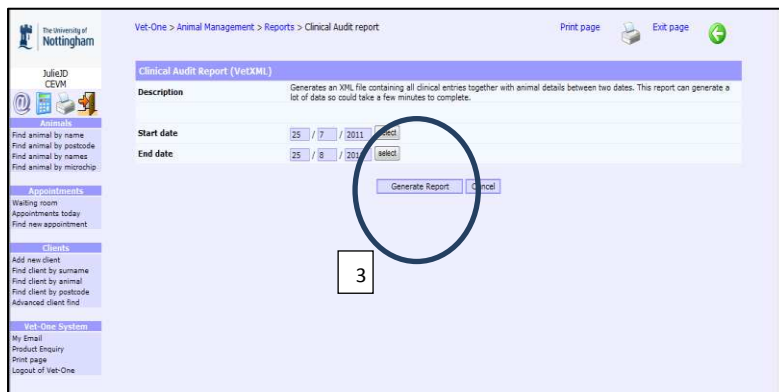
The University of Nottingham

JulieJD
CEVM

Animals
Find animal by name
Find animal by postcode
Find animal by names
Find animal by microchip

Appointments
Waiting room
Appointments today
Find new appointment

Clients
Add new client
Find client by surname
Find client by animal
Find client by postcode
Advanced client find

Vet-One System
My Email
Product Enquiry
Print page
Logout of Vet-One

Vet-One > Animal Management > Reports > Clinical Audit report

Print page

Exit page

Clinical Audit Report (VetXML)

Description

Generates an XML file containing all clinical entries together with animal details between two dates. This report can generate a lot of data so could take a few minutes to complete.

Start date 25 / 7 / 2011 select

End date 25 / 8 / 2011 select

Generate Report

Cancel

3